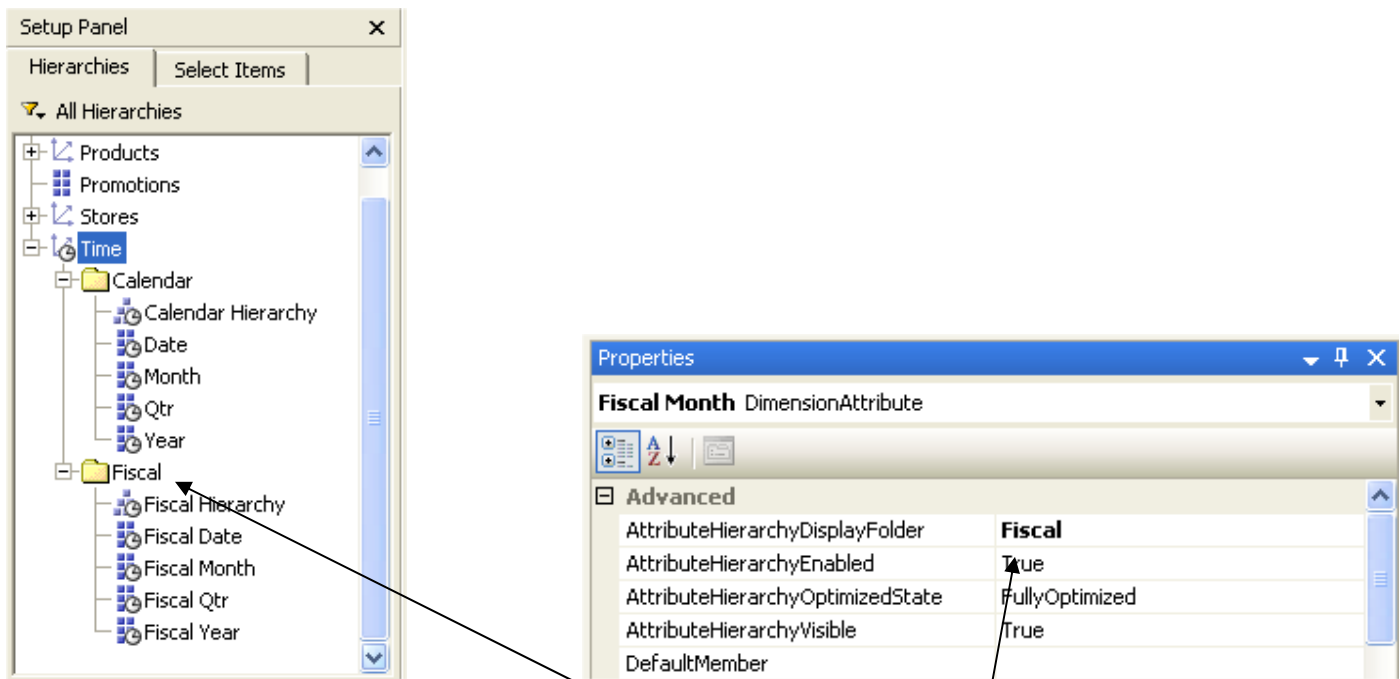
Setup Panel ×

Hierarchies | Select Items

All Hierarchies

Products
Promotions
Stores
Time
Calendar
Calendar Hierarchy
Date
Month
Qtr
Year
Fiscal
Fiscal Hierarchy
Fiscal Date
Fiscal Month
Fiscal Qtr
Fiscal Year

Properties

Fiscal Month DimensionAttribute

Advanced

| AttributeHierarchyDisplayFolder | Fiscal |
|---|---|
| AttributeHierarchyEnabled | True |
| AttributeHierarchyOptimizedState | FullyOptimized |
| AttributeHierarchyVisible | True |
| DefaultMember | |